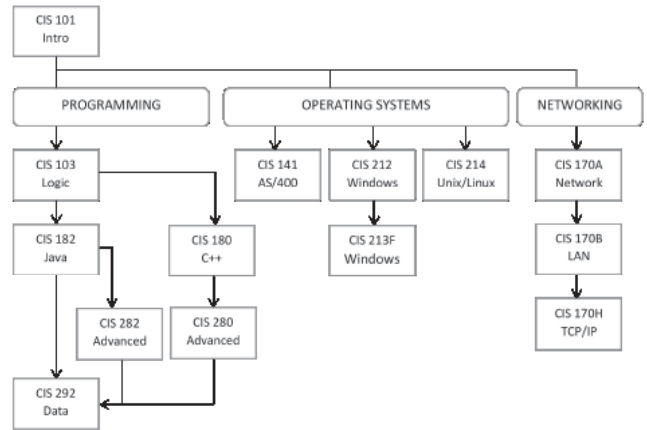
CIS 101
Intro

PROGRAMMING

OPERATING SYSTEMS

NETWORKING

CIS 103
Logic

CIS 141
AS/400

CIS 212
Windows

CIS 214
Unix/Linux

CIS 170A
Network

CIS 182
Java

CIS 180
C++

CIS 213F
Windows

CIS 170B
LAN

CIS 282
Advanced

CIS 280
Advanced

CIS 170H
TCP/IP

CIS 292
Data